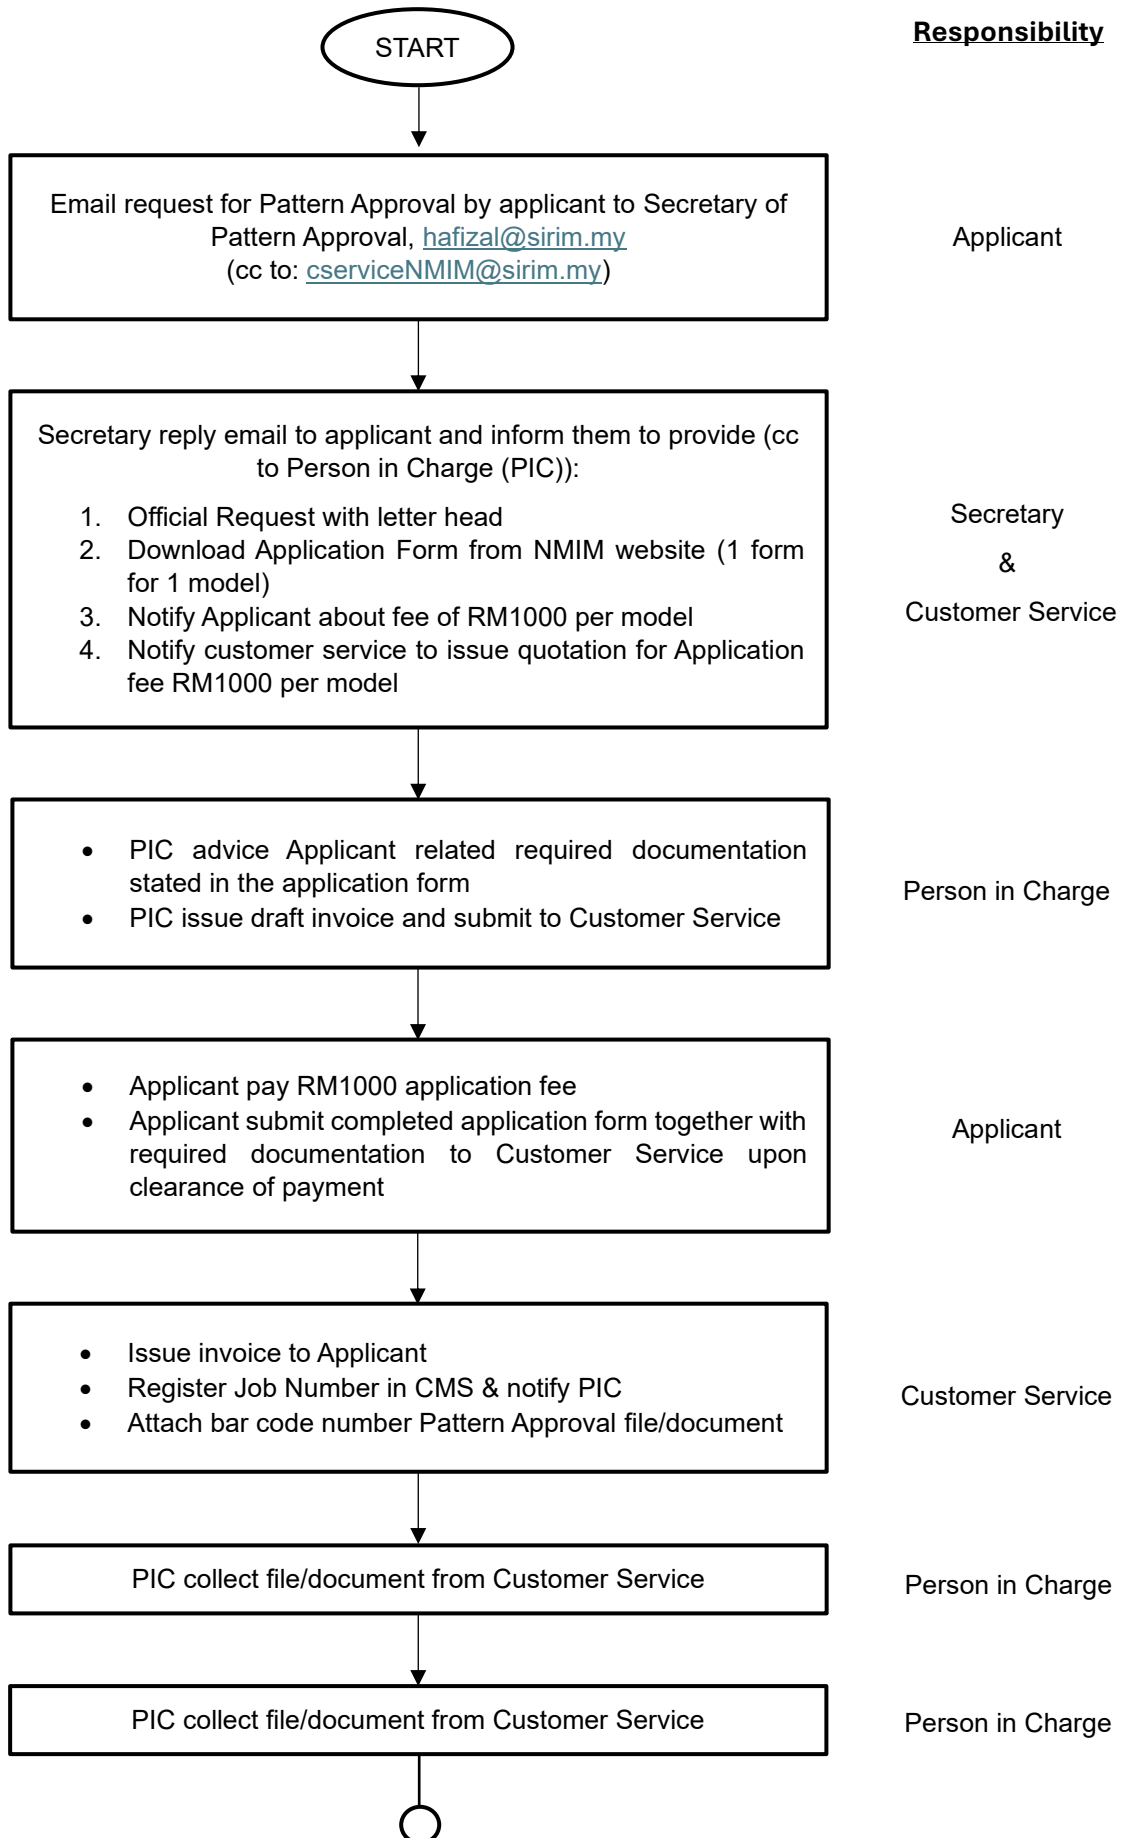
Responsibility

START

Email request for Pattern Approval by applicant to Secretary of Pattern Approval, hafizal@sirim.my (cc to: cserviceNMIM@sirim.my)

Applicant

Secretary reply email to applicant and inform them to provide (cc to Person in Charge (PIC)):

1. Official Request with letter head
2. Download Application Form from NMIM website (1 form for 1 model)
3. Notify Applicant about fee of RM1000 per model
4. Notify customer service to issue quotation for Application fee RM1000 per model

Secretary
&
Customer Service

- PIC advice Applicant related required documentation stated in the application form
- PIC issue draft invoice and submit to Customer Service

Person in Charge

- Applicant pay RM1000 application fee
- Applicant submit completed application form together with required documentation to Customer Service upon clearance of payment

Applicant

- Issue invoice to Applicant
- Register Job Number in CMS & notify PIC
- Attach bar code number Pattern Approval file/document

Customer Service

PIC collect file/document from Customer Service

Person in Charge

PIC collect file/document from Customer Service

Person in Charge